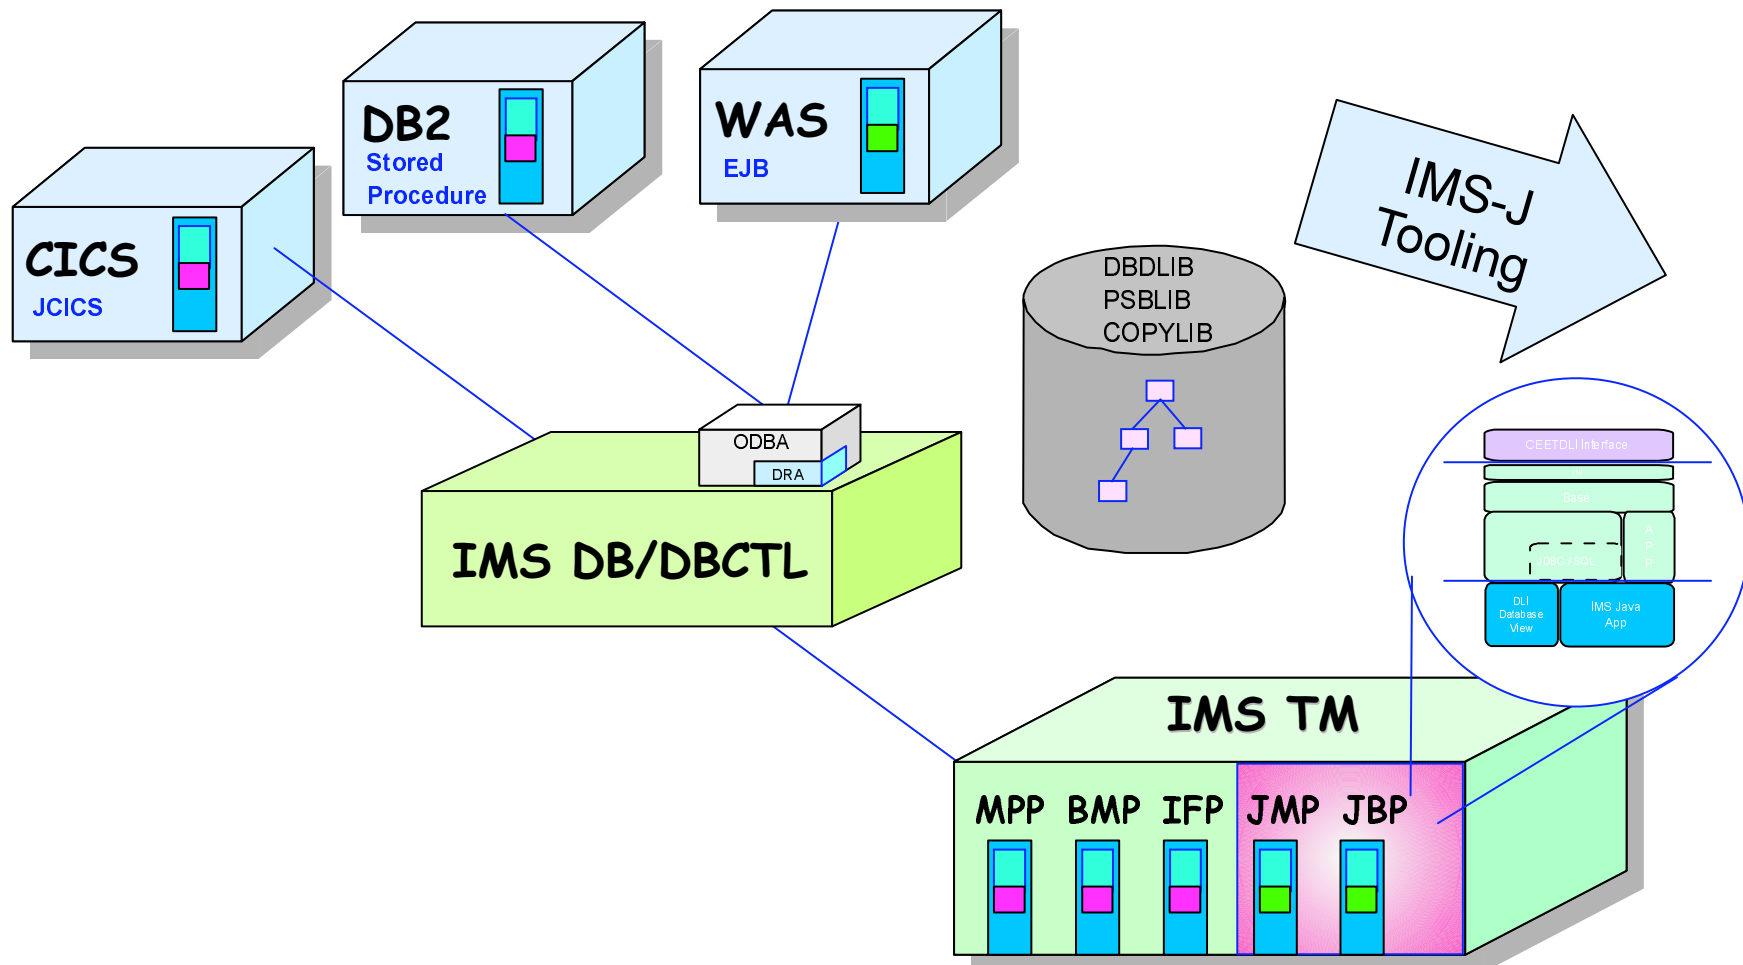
DB2
Stored
Procedure

WAS
EJB

CICS
JCICS

IMS-J
Tooling

DBDLIB
PSBLIB
COPYLIB

ODBA
DRA

IMS DB/DBCTL

CEETDLI Interface
Base
JDBC / SQL
A
P
I
DLI
Database
View
IMS Java
App

IMS TM
MPP BMP IFP JMP JBP